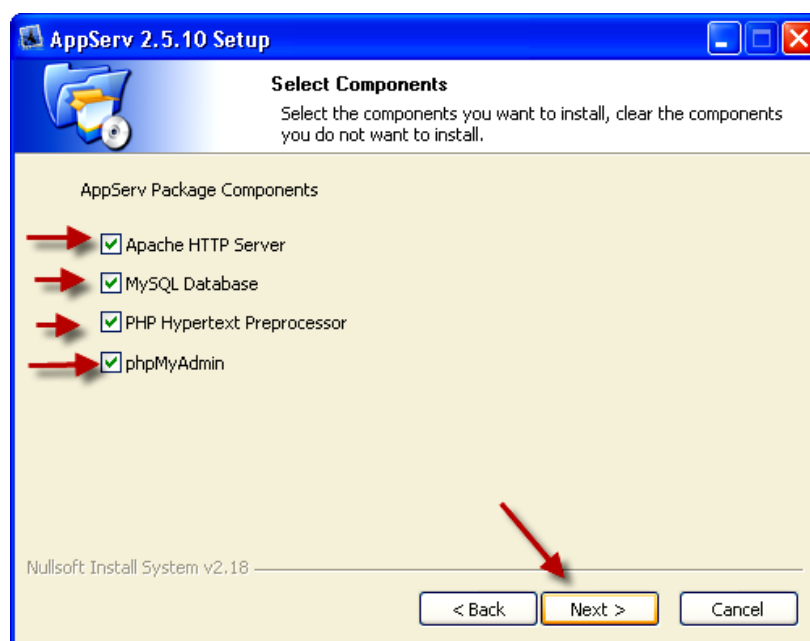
AppServ 2.5.10 Setup

Select Components

Select the components you want to install, clear the components you do not want to install.

AppServ Package Components

Apache HTTP Server

MySQL Database

PHP Hypertext Preprocessor

phpMyAdmin

Nullsoft Install System v2.18

< Back

Next >

Cancel